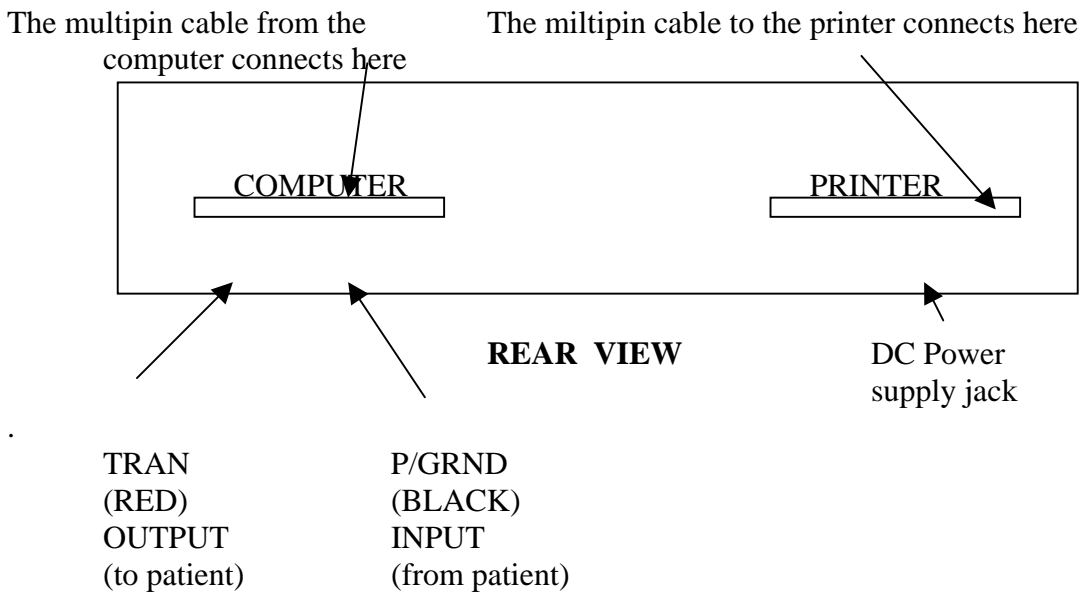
The multipin cable from the computer connects here

The miltipin cable to the printer connects here

COMPUTER

PRINTER

REAR VIEW

DC Power supply jack

.

TRAN
(RED)
OUTPUT
(to patient)

P/GRND
(BLACK)
INPUT
(from patient)